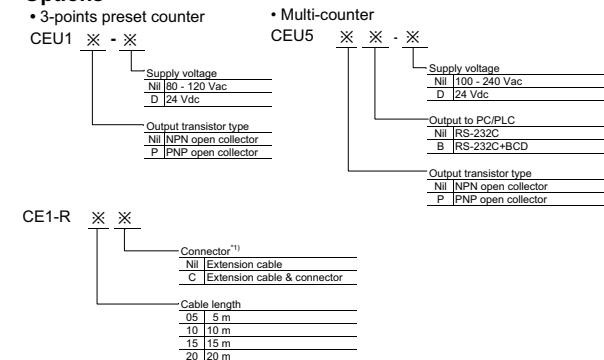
• 3-points preset counter

CEU1 ※ - ※

Supply voltage

| Nil | 80 - 120 Vac |
|---|---|
| D | 24 Vdc |

Output transistor type

| Nil | NPN open collector |
|---|---|
| P | PNP open collector |

• Multi-counter

CEU5 ※ ※ - ※

Supply voltage

| Nil | 100 - 240 Vac |
|---|---|
| D | 24 Vdc |

Output to PC/PLC

| Nil | RS-232C |
|---|---|
| B | RS-232C+BCD |

Output transistor type

| Nil | NPN open collector |
|---|---|
| P | PNP open collector |

CE1-R ※ ※

Connector$^{*1)}$

| Nil | Extension cable |
|---|---|
| C | Extension cable & connector |

Cable length

| 05 | 5 m |
|---|---|
| 10 | 10 m |
| 15 | 15 m |
| 20 | 20 m |